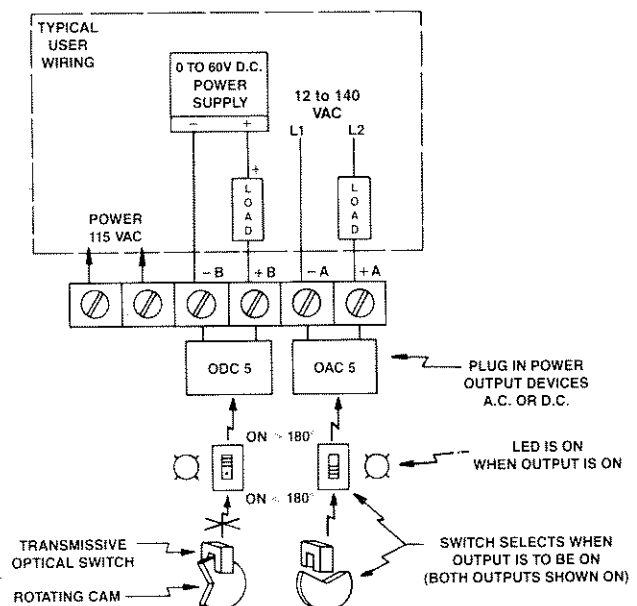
TYPICAL USER WIRING

0 TO 60V D.C. POWER SUPPLY

–

+

12 to 140 VAC

L1

L2

+

LOAD

LOAD

POWER 115 VAC

– B

+ B

– A

+ A

ODC 5

OAC 5

PLUG IN POWER OUTPUT DEVICES A.C. OR D.C.

ON > 180°

ON < 180°

LED IS ON WHEN OUTPUT IS ON

TRANSMISSIVE OPTICAL SWITCH

ROTATING CAM

SWITCH SELECTS WHEN OUTPUT IS TO BE ON (BOTH OUTPUTS SHOWN ON)